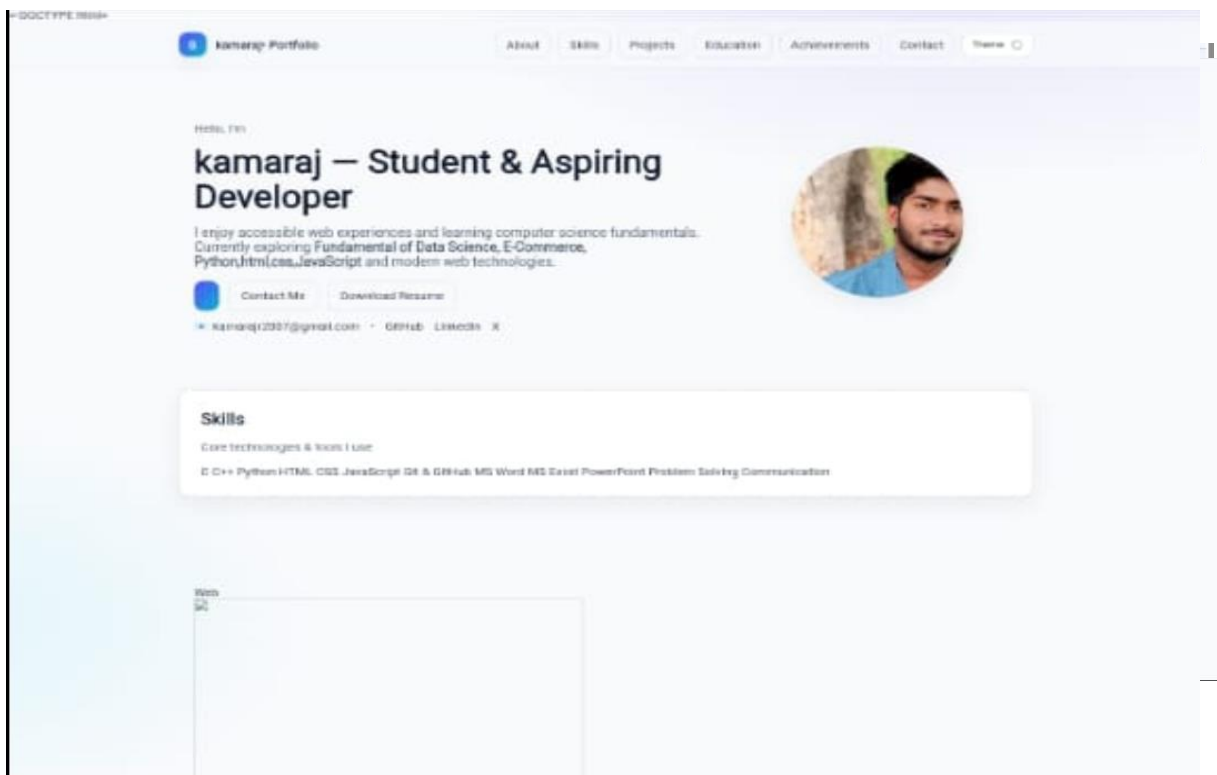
<!DOCTYPE html>

kamaraj Portfolio

About Skills Projects Education Achievements Contact Theme

Hello, I'm

kamaraj — Student & Aspiring Developer

I enjoy accessible web experiences and learning computer science fundamentals. Currently exploring Fundamental of Data Science, E-Commerce, Python,html,css,JavaScript and modern web technologies.

Contact Me Download Resume

kamarajr2007@gmail.com · GitHub LinkedIn X

Skills

Core technologies & tools I use

C C++ Python HTML CSS JavaScript Git & GitHub MS Word MS Excel PowerPoint Problem Solving Communication

Web